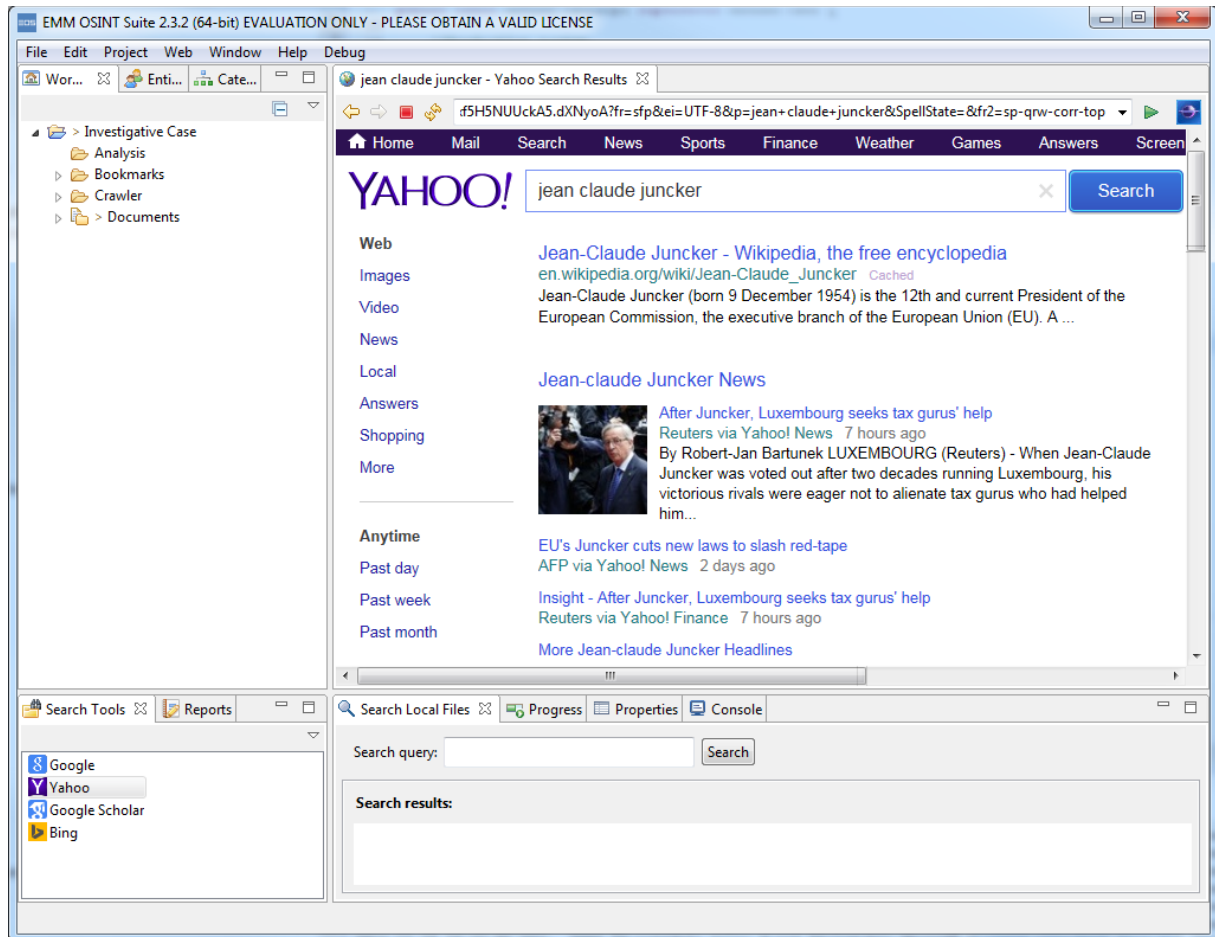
EMM OSINT Suite 2.3.2 (64-bit) EVALUATION ONLY - PLEASE OBTAIN A VALID LICENSE

File Edit Project Web Window Help Debug

Wor... Enti... Cate...

> Investigative Case
Analysis
Bookmarks
Crawler
> Documents

jean claude juncker - Yahoo Search Results

:f5H5NUUckA5.dXNyoA?fr=sfp&ei=UTF-8&p=jean+claude+juncker&SpellState=&fr2=sp-qrw-corr-top

Home Mail Search News Sports Finance Weather Games Answers Screen

YAHOO!

jean claude juncker

Search

Web
Images
Video
News
Local
Answers
Shopping
More

Anytime
Past day
Past week
Past month

Jean-Claude Juncker - Wikipedia, the free encyclopedia
en.wikipedia.org/wiki/Jean-Claude_Juncker Cached
Jean-Claude Juncker (born 9 December 1954) is the 12th and current President of the European Commission, the executive branch of the European Union (EU). A ...

Jean-claude Juncker News

After Juncker, Luxembourg seeks tax gurus' help
Reuters via Yahoo! News 7 hours ago
By Robert-Jan Bartunek LUXEMBOURG (Reuters) - When Jean-Claude Juncker was voted out after two decades running Luxembourg, his victorious rivals were eager not to alienate tax gurus who had helped him...

EU's Juncker cuts new laws to slash red-tape
AFP via Yahoo! News 2 days ago

Insight - After Juncker, Luxembourg seeks tax gurus' help
Reuters via Yahoo! Finance 7 hours ago

More Jean-claude Juncker Headlines

Search Tools Reports

Google
Yahoo
Google Scholar
Bing

Search Local Files Progress Properties Console

Search query: Search

Search results: